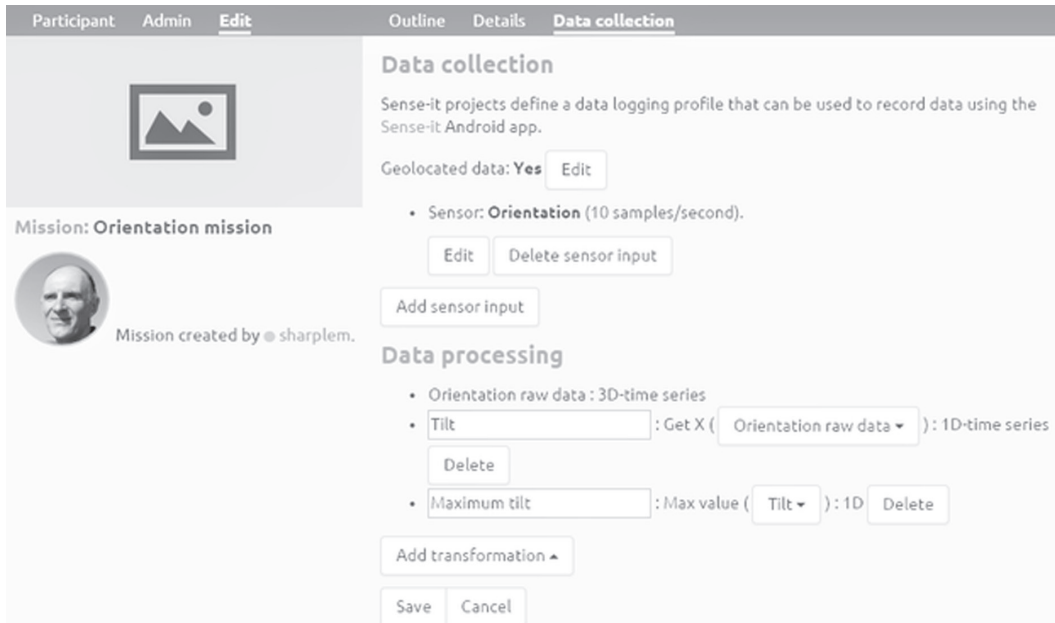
Participant Admin Edit

Outline Details Data collection

Mission: Orientation mission

Mission created by sharplem.

Data collection

Sense-it projects define a data logging profile that can be used to record data using the Sense-it Android app.

Geolocated data: **Yes** Edit

- Sensor: **Orientation** (10 samples/second).

Edit Delete sensor input

Add sensor input

Data processing

- Orientation raw data : 3D-time series
- Tilt : Get X ( Orientation raw data ▾ ) : 1D-time series

Delete

- Maximum tilt : Max value ( Tilt ▾ ) : 1D Delete

Add transformation ▴

Save Cancel